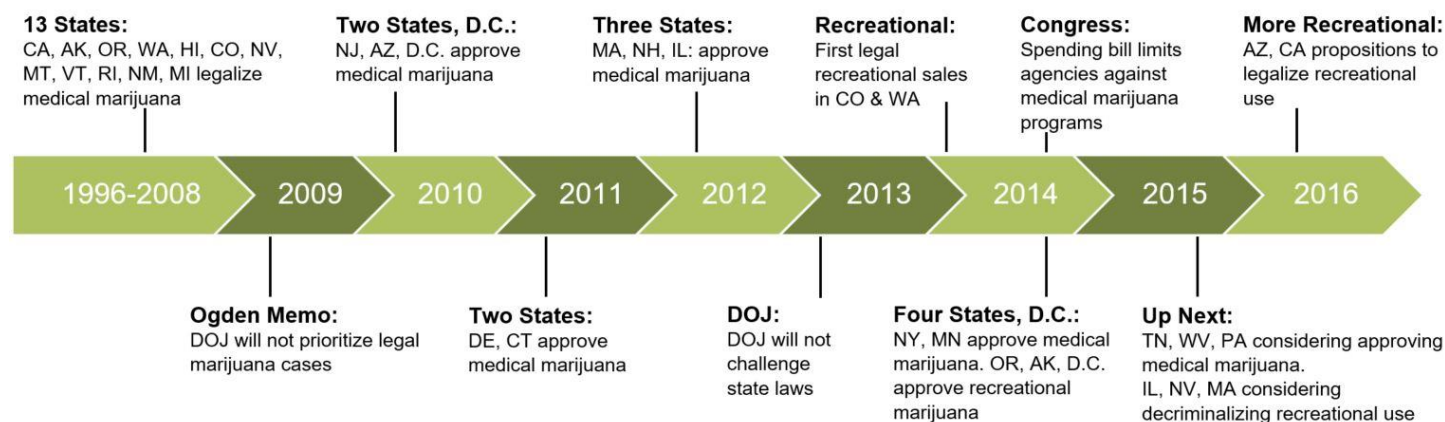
**13 States:**
CA, AK, OR, WA, HI, CO, NV, MT, VT, RI, NM, MI legalize medical marijuana

**Two States, D.C.:**
NJ, AZ, D.C. approve medical marijuana

**Three States:**
MA, NH, IL: approve medical marijuana

**Recreational:**
First legal recreational sales in CO & WA

**Congress:**
Spending bill limits agencies against medical marijuana programs

**More Recreational:**
AZ, CA propositions to legalize recreational use

1996-2008

2009

2010

2011

2012

2013

2014

2015

2016

**Ogden Memo:**
DOJ will not prioritize legal marijuana cases

**Two States:**
DE, CT approve medical marijuana

**DOJ:**
DOJ will not challenge state laws

**Four States, D.C.:**
NY, MN approve medical marijuana. OR, AK, D.C. approve recreational marijuana

**Up Next:**
TN, WV, PA considering approving medical marijuana.
IL, NV, MA considering decriminalizing recreational use